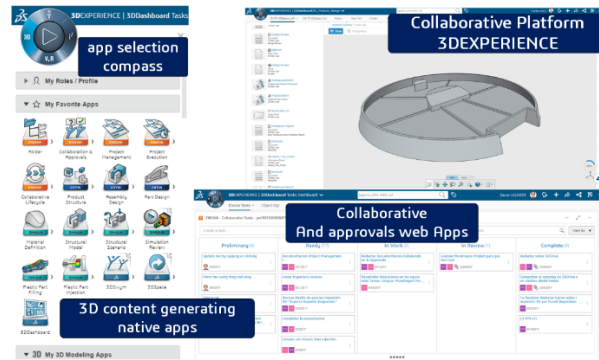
3DEXPERIENCE | 3DDashboard Tasks

app selection compass

My Roles / Profile

My Favorite Apps

Collaboration & Approvals

Project Management

Project Execution

Collaborative Lifecycle

Product Structure

Assembly Design

Part Design

Material Definition

Structural Model

Structural Scenario

Simulation Review

Plastic Part Filling

Plastic Part Warpage

3DSpace

3DDashboard

3D content generating native apps

My 3D Modeling Apps

Collaborative Platform 3DEXPERIENCE

Collaborative And approvals web Apps

3DEXPERIENCE | 3DDashboard Tasks Dashboard

Preliminary

Ready

In Work

In Review

Complete